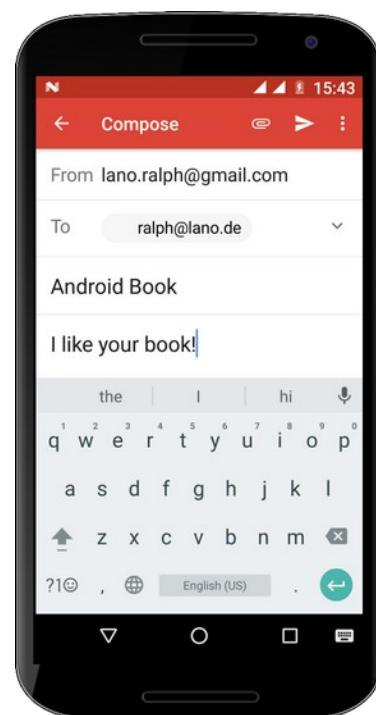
N 15:43

Compose

From lano.ralph@gmail.com

To ralph@lano.de

Android Book

I like your book!

the | I | hi

1 2 3 4 5 6 7 8 9 0
q w e r t y u i o p
a s d f g h j k l
z x c v b n m
?1☺ , English (US) .